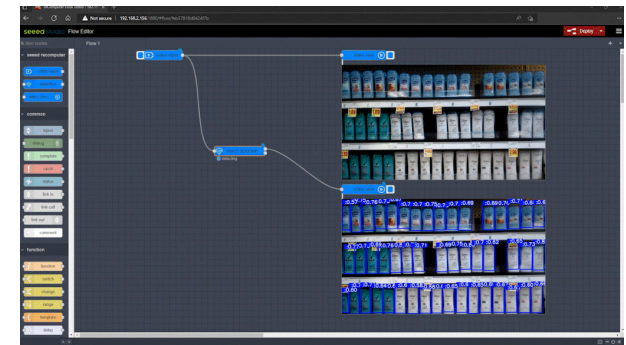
Not secure | 192.168.2.156:1880/#flow/

seeed

Flow Editor

Deploy

filter nodes

Flow 1

seeed recomputer

common

inject

debug

complete

catch

status

link in

link call

link out

comment

function

function

switch

change

range

template

delay

detecting

0.57 0.76 0.7 0.7 0.76 0.7 0.65 0.69 0.7 0.6

0.76 0.8 0.7 0.69 0.75 0.7 0.62 0.73

0.60 0.64 0.6 0.65 0.8